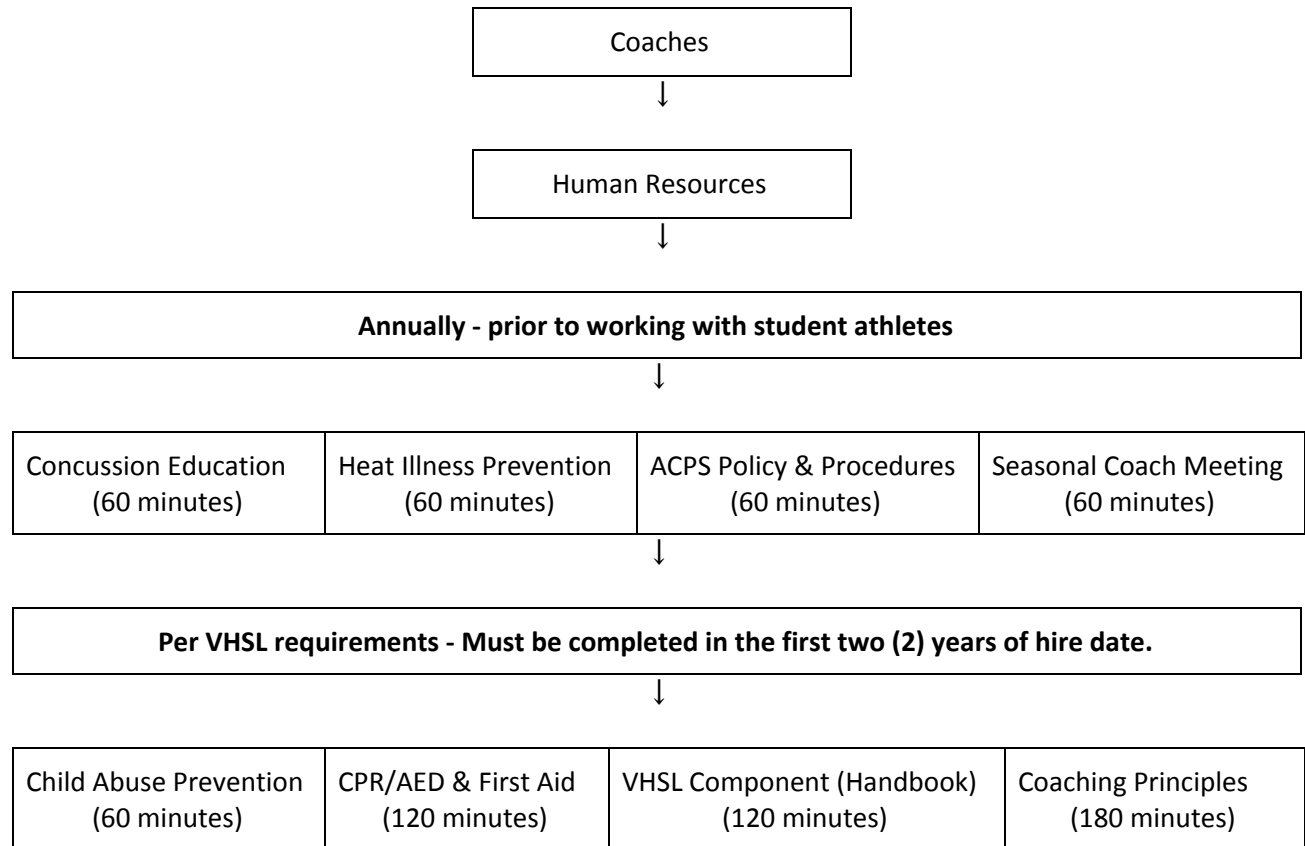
Coaches

Human Resources

**Annually - prior to working with student athletes**

| Concussion Education (60 minutes) | Heat Illness Prevention (60 minutes) | ACPS Policy & Procedures (60 minutes) | Seasonal Coach Meeting (60 minutes) |
|---|---|---|---|

**Per VHSL requirements - Must be completed in the first two (2) years of hire date.**

| Child Abuse Prevention (60 minutes) | CPR/AED & First Aid (120 minutes) | VHSL Component (Handbook) (120 minutes) | Coaching Principles (180 minutes) |
|---|---|---|---|